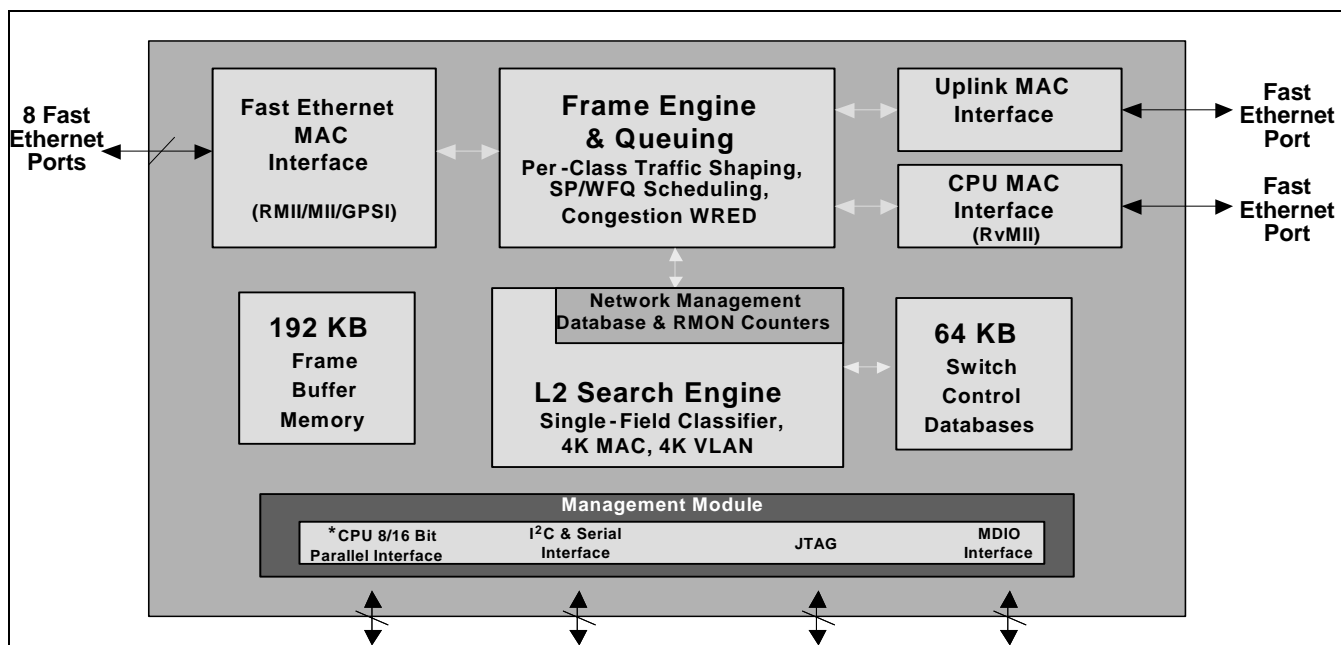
8 Fast Ethernet Ports

Fast Ethernet MAC Interface

(RMII/MII/GPSI)

Frame Engine & Queuing

Per-Class Traffic Shaping, SP/WFQ Scheduling, Congestion WRED

Uplink MAC Interface

Fast Ethernet Port

CPU MAC Interface (RvMII)

Fast Ethernet Port

192 KB Frame Buffer Memory

Network Management Database & RMON Counters

L2 Search Engine

Single-Field Classifier, 4K MAC, 4K VLAN

64 KB Switch Control Databases

Management Module

*CPU 8/16 Bit Parallel Interface

I$^2$C & Serial Interface

JTAG

MDIO Interface